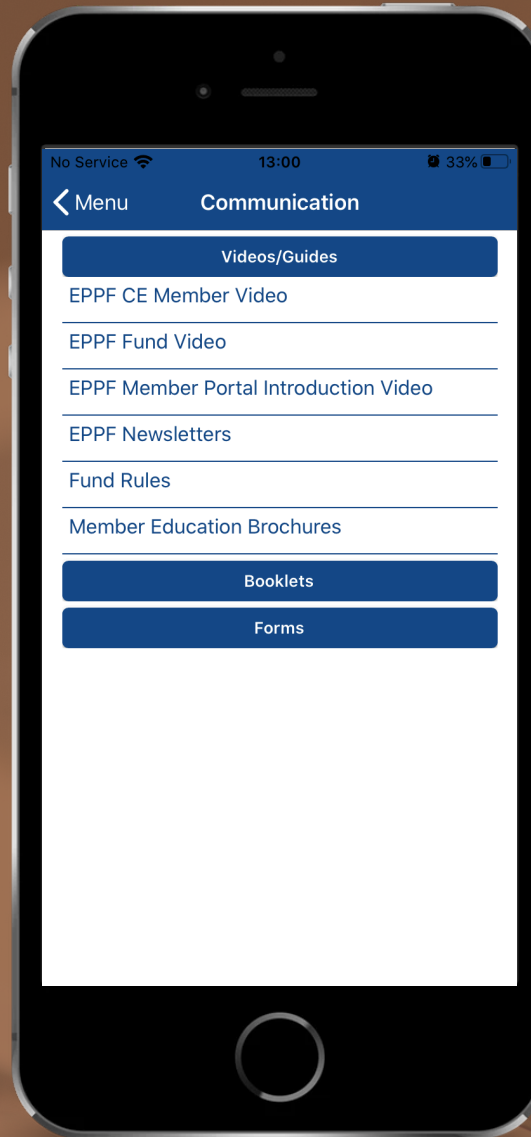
No Service 13:00 33%

Menu Communication

Videos/Guides

EPPF CE Member Video

EPPF Fund Video

EPPF Member Portal Introduction Video

EPPF Newsletters

Fund Rules

Member Education Brochures

Booklets

Forms